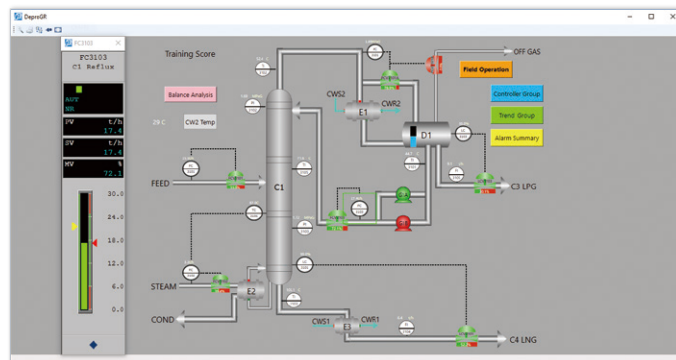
DeproGR

FC3103

FC3103
C1 Reflux

AUT
NR

PV t/h
17.4

SV t/h
17.4

MV %
72.1

30.0
24.0
18.0
12.0
6.0
0.0

Training Score

Balance Analysis

CW2 Temp

29 C

OFF GAS

Field Operation

Controller Group

Trend Group

Alarm Summary

CWS2

CWR2

E1

D1

FEED

C1

C3 LPG

STEAM

E2

COND

CWS1

E3

CWR1

C4 LNG